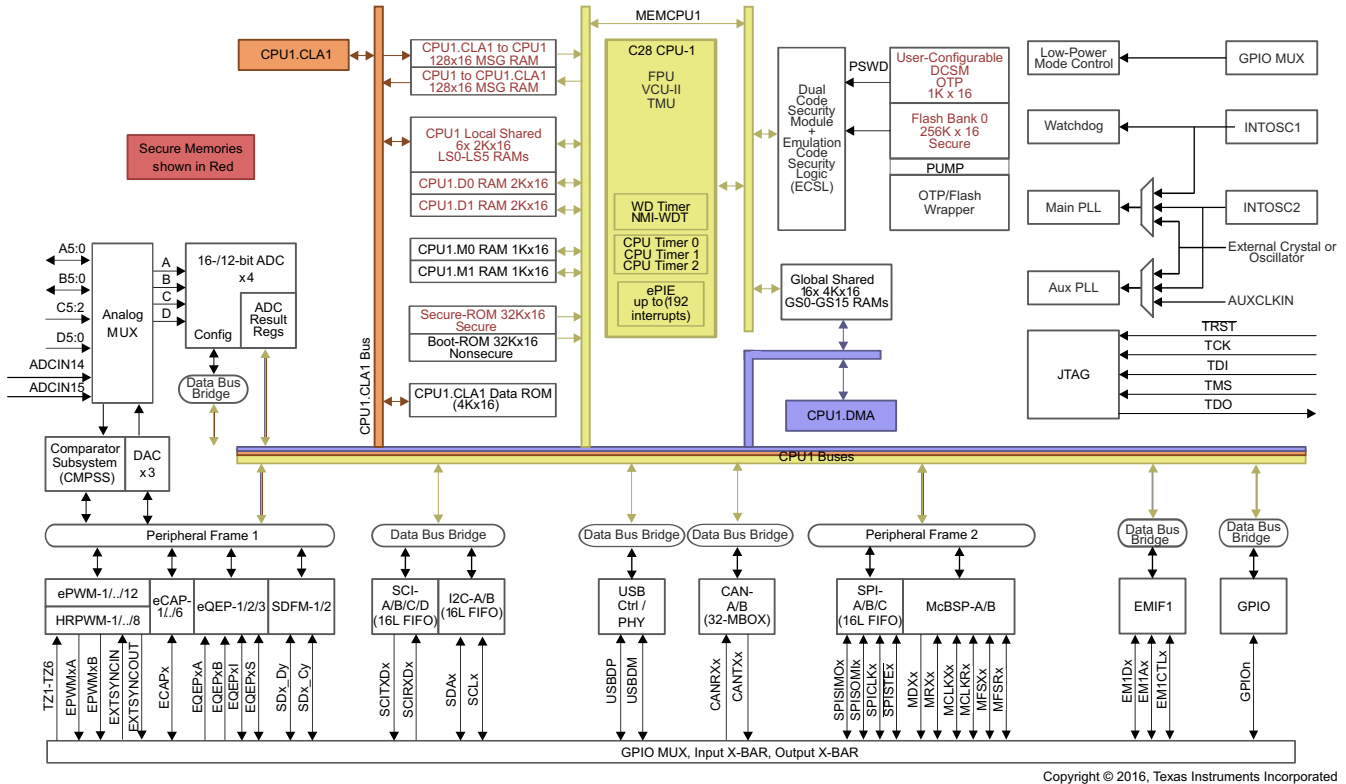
MEMCPU1

CPU1.CLA1

CPU1.CLA1 to CPU1 128x16 MSG RAM

CPU1 to CPU1.CLA1 128x16 MSG RAM

C28 CPU-1

FPU VCU-II TMU

PSWD

Dual Code Security Module + Emulation Code Security Logic (ECSL)

User-Configurable DCSM OTP 1K x 16

Flash Bank 0 256K x 16 Secure

PUMP

OTP/Flash Wrapper

Low-Power Mode Control

GPIO MUX

Watchdog

INTOSC1

Main PLL

INTOSC2

External Crystal or Oscillator

Aux PLL

AUXCLKIN

Secure Memories shown in Red

CPU1 Local Shared 6x 2Kx16 LS0-LS5 RAMs

CPU1.D0 RAM 2Kx16

CPU1.D1 RAM 2Kx16

WD Timer NMI-WDT

CPU Timer 0 CPU Timer 1 CPU Timer 2

ePIE up to(192 interrupts)

CPU1.M0 RAM 1Kx16

CPU1.M1 RAM 1Kx16

Global Shared 16x 4Kx16 GS0-GS15 RAMs

A5:0

B5:0

C5:2

D5:0

ADCIN14

ADCIN15

Analog MUX

16-/12-bit ADC x4

A

B

C

D

Config

ADC Result Regs

Secure-ROM 32Kx16 Secure

Boot-ROM 32Kx16 Nonsecure

JTAG

TRST

TCK

TDI

TMS

TDO

CPU1.CLA1 Bus

Data Bus Bridge

CPU1.CLA1 Data ROM (4Kx16)

CPU1.DMA

Comparator Subsystem (CMPSS)

DAC x3

CPU1 Buses

Peripheral Frame 1

Data Bus Bridge

Data Bus Bridge

Data Bus Bridge

Peripheral Frame 2

Data Bus Bridge

Data Bus Bridge

ePWM-1/../12

HRPWM-1/../8

eCAP-1/../6

eQEP-1/2/3

SDFM-1/2

SCI-A/B/C/D (16L FIFO)

I2C-A/B (16L FIFO)

USB Ctrl / PHY

CAN-A/B (32-MBOX)

SPI-A/B/C (16L FIFO)

McBSP-A/B

EMIF1

GPIO

TZ1-TZ6

EPWMxA

EPWMxB

EXTSYNCIN

EXTSYNCOUT

ECAPx

EQEPxA

EQEPxB

EQEPxI

EQEPxS

SDx_Dy

SDx_Cy

SCITXDx

SCIRXDx

SDAx

SCLx

USBDP

USBDM

CANRXx

CANTXx

SPISIMOx

SPISOMIx

SPICLKx

SPISTEx

MDXx

MRXx

MCLKXx

MCLKRx

MFSXx

MFSRx

EM1Dx

EM1Ax

EM1CTLx

GPIOn

GPIO MUX, Input X-BAR, Output X-BAR

Copyright © 2016, Texas Instruments Incorporated